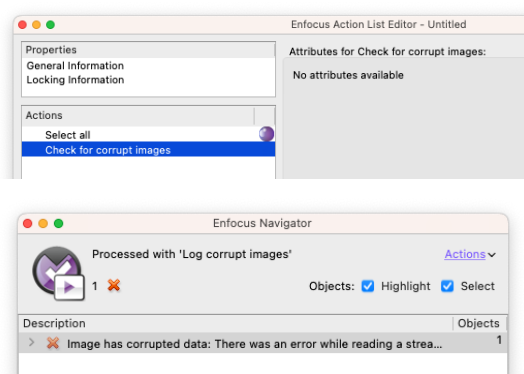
Enfocus Action List Editor - Untitled

Properties
General Information
Locking Information

Attributes for Check for corrupt images:

No attributes available

Actions
Select all
Check for corrupt images

Enfocus Navigator

Processed with 'Log corrupt images'

Actions

1

Objects: Highlight Select

| Description | Objects |
|---|---|
| Image has corrupted data: There was an error while reading a strea... | 1 |